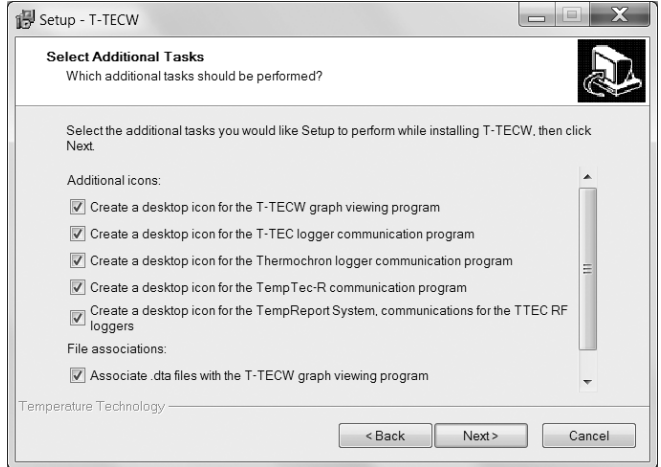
Setup - T-TECW

Select Additional Tasks
Which additional tasks should be performed?

Select the additional tasks you would like Setup to perform while installing T-TECW, then click Next.

Additional icons:

Create a desktop icon for the T-TECW graph viewing program

Create a desktop icon for the T-TEC logger communication program

Create a desktop icon for the Thermochron logger communication program

Create a desktop icon for the TempTec-R communication program

Create a desktop icon for the TempReport System, communications for the TTEC RF loggers

File associations:

Associate .dta files with the T-TECW graph viewing program

Temperature Technology

< Back | Next > | Cancel